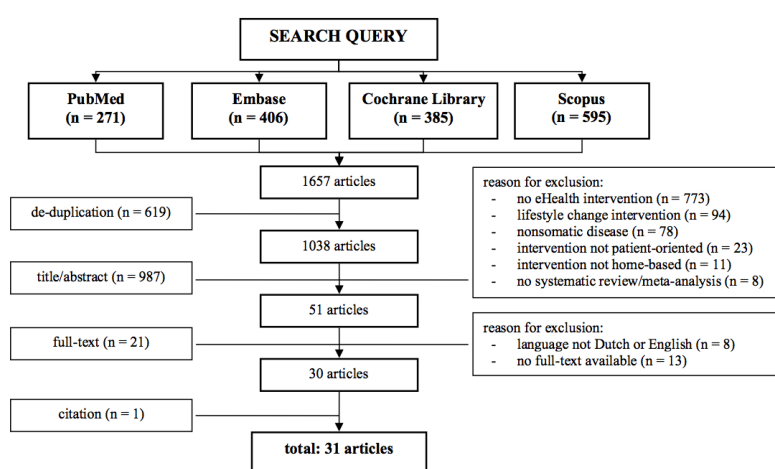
SEARCH QUERY

PubMed
(n = 271)

Embase
(n = 406)

Cochrane Library
(n = 385)

Scopus
(n = 595)

1657 articles

de-duplication (n = 619)

1038 articles

title/abstract (n = 987)

reason for exclusion:
- no eHealth intervention (n = 773)
- lifestyle change intervention (n = 94)
- nonsomatic disease (n = 78)
- intervention not patient-oriented (n = 23)
- intervention not home-based (n = 11)
- no systematic review/meta-analysis (n = 8)

51 articles

full-text (n = 21)

reason for exclusion:
- language not Dutch or English (n = 8)
- no full-text available (n = 13)

30 articles

citation (n = 1)

total: 31 articles